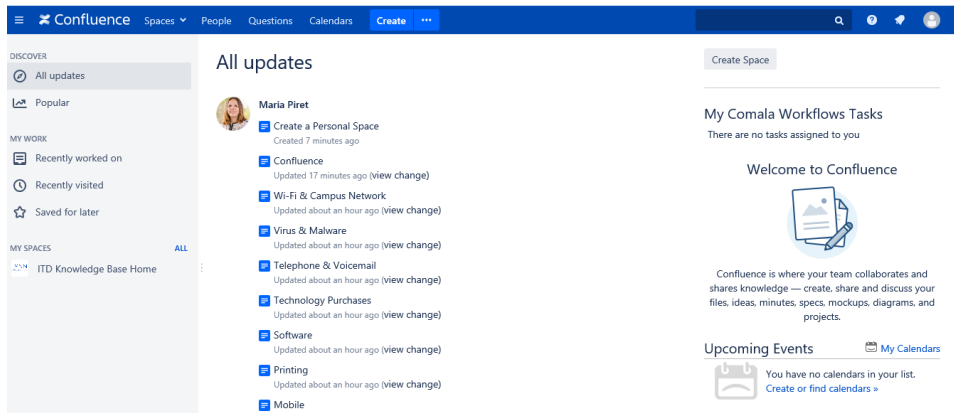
Confluence Spaces People Questions Calendars Create ···

DISCOVER
All updates
Popular

MY WORK
Recently worked on
Recently visited
Saved for later

MY SPACES ALL
ITD Knowledge Base Home

All updates

Maria Piret
Create a Personal Space
Created 7 minutes ago
Confluence
Updated 17 minutes ago (view change)
Wi-Fi & Campus Network
Updated about an hour ago (view change)
Virus & Malware
Updated about an hour ago (view change)
Telephone & Voicemail
Updated about an hour ago (view change)
Technology Purchases
Updated about an hour ago (view change)
Software
Updated about an hour ago (view change)
Printing
Updated about an hour ago (view change)
Mobile

Create Space

My Comala Workflows Tasks
There are no tasks assigned to you

Welcome to Confluence

Confluence is where your team collaborates and shares knowledge — create, share and discuss your files, ideas, minutes, specs, mockups, diagrams, and projects.

Upcoming Events
My Calendars
You have no calendars in your list.
Create or find calendars »